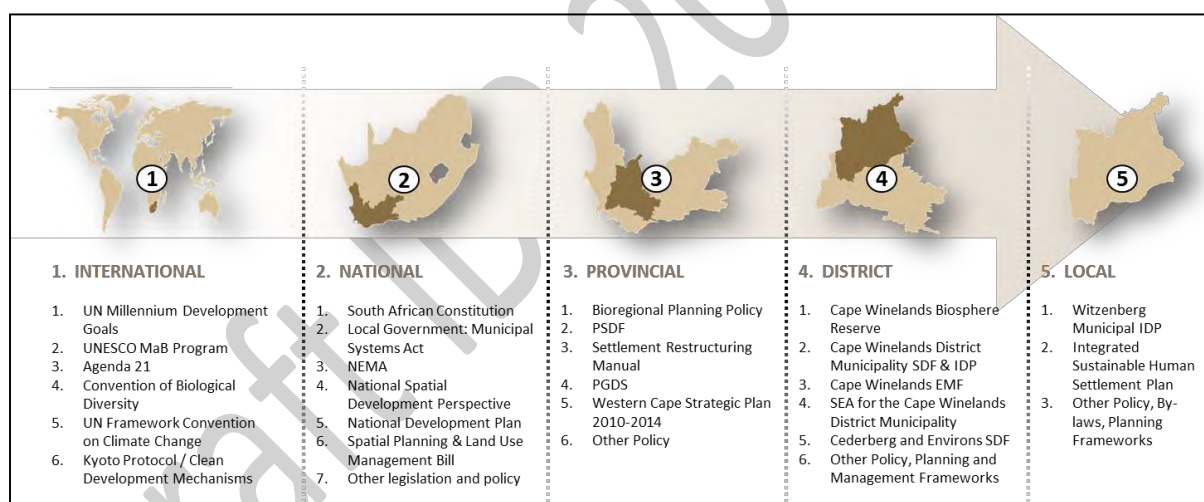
1

2

3

4

5

1. INTERNATIONAL

1. UN Millennium Development Goals
2. UNESCO MaB Program
3. Agenda 21
4. Convention of Biological Diversity
5. UN Framework Convention on Climate Change
6. Kyoto Protocol / Clean Development Mechanisms

2. NATIONAL

1. South African Constitution
2. Local Government: Municipal Systems Act
3. NEMA
4. National Spatial Development Perspective
5. National Development Plan
6. Spatial Planning & Land Use Management Bill
7. Other legislation and policy

3. PROVINCIAL

1. Bioregional Planning Policy
2. PSDF
3. Settlement Restructuring Manual
4. PGDS
5. Western Cape Strategic Plan 2010-2014
6. Other Policy

4. DISTRICT

1. Cape Winelands Biosphere Reserve
2. Cape Winelands District Municipality SDF & IDP
3. Cape Winelands EMF
4. SEA for the Cape Winelands District Municipality
5. Cederberg and Environs SDF
6. Other Policy, Planning and Management Frameworks

5. LOCAL

1. Witzenberg Municipal IDP
2. Integrated Sustainable Human Settlement Plan
3. Other Policy, By-laws, Planning Frameworks